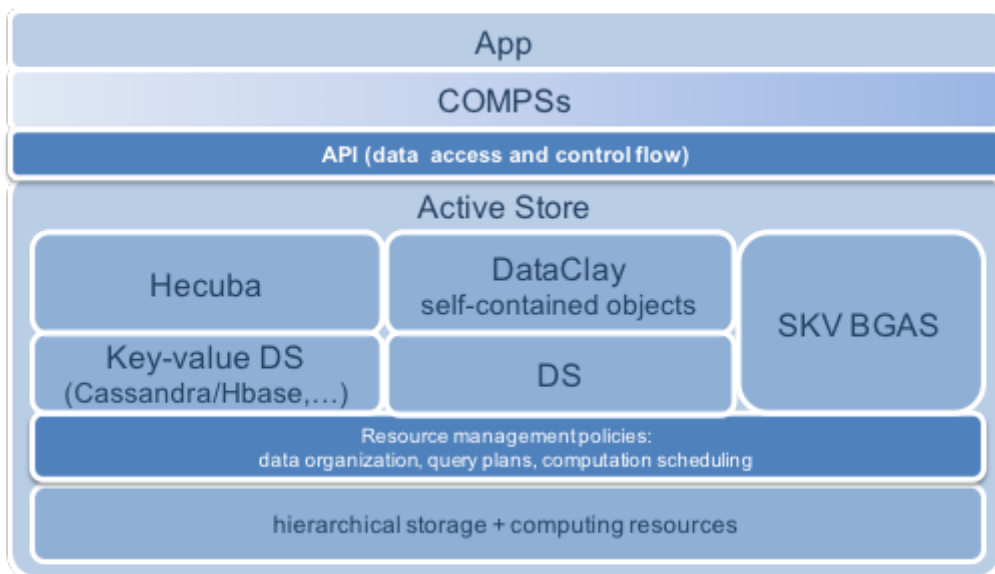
App

COMPSs

API (data access and control flow)

Active Store

Hecuba

DataClay
self-contained objects

SKV BGAS

Key-value DS
(Cassandra/Hbase,…)

DS

Resource management policies:
data organization, query plans, computation scheduling

hierarchical storage + computing resources